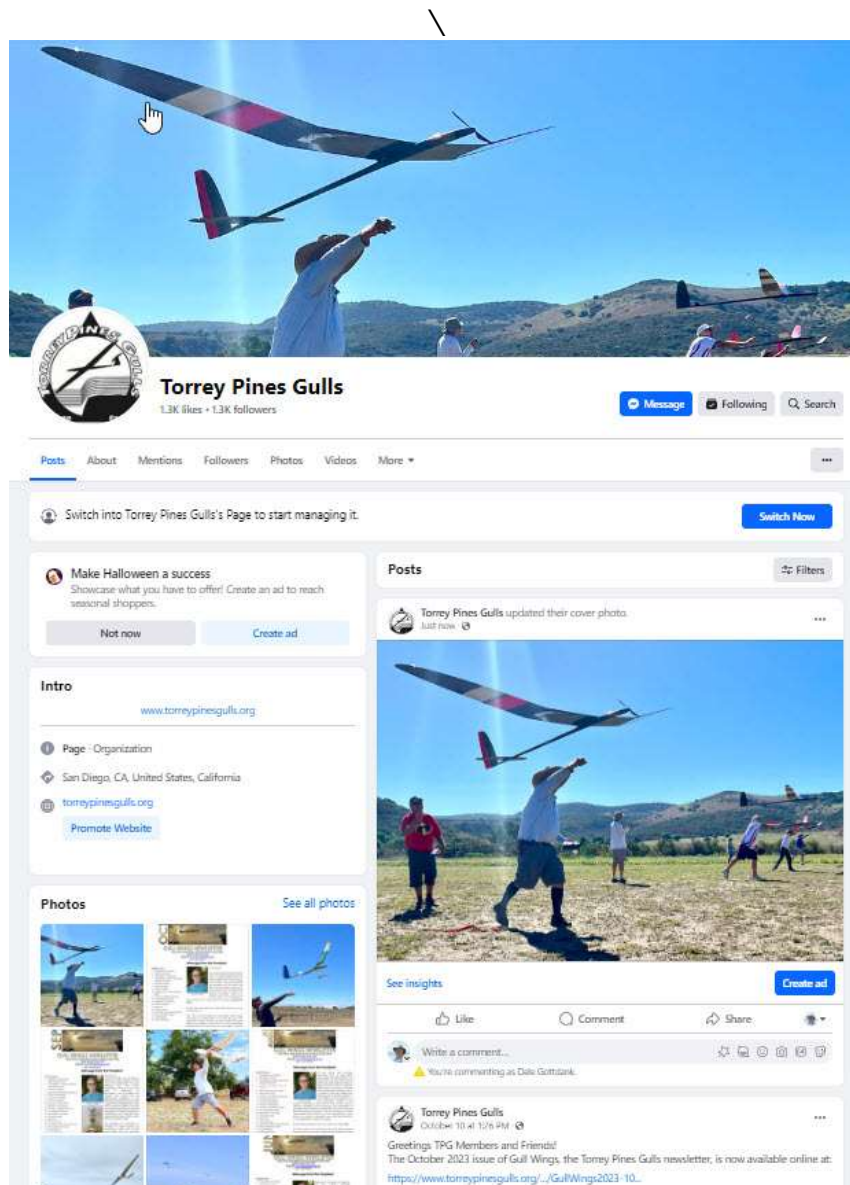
\

TORREY PINES GULLS

Torrey Pines Gulls
1.3K likes • 1.3K followers

Message Following Search

Posts About Mentions Followers Photos Videos More ▾

...

Switch into Torrey Pines Gulls's Page to start managing it.

Switch Now

Make Halloween a success
Showcase what you have to offer! Create an ad to reach seasonal shoppers.

Not now Create ad

Intro

www.torreypinesgulls.org

Page · Organization

San Diego, CA, United States, California

torreypinesgulls.org

Promote Website

Photos See all photos

Posts Filters

Torrey Pines Gulls updated their cover photo.
Just now

...

See insights Create ad

Like Comment Share

Write a comment...

You're commenting as Dale Gottdank.

Torrey Pines Gulls
October 10 at 1:26 PM

...

Greetings TPG Members and Friends!
The October 2023 issue of Gull Wings, the Torrey Pines Gulls newsletter, is now available online at:
https://www.torreypinesgulls.org/.../GullWings2023-10...